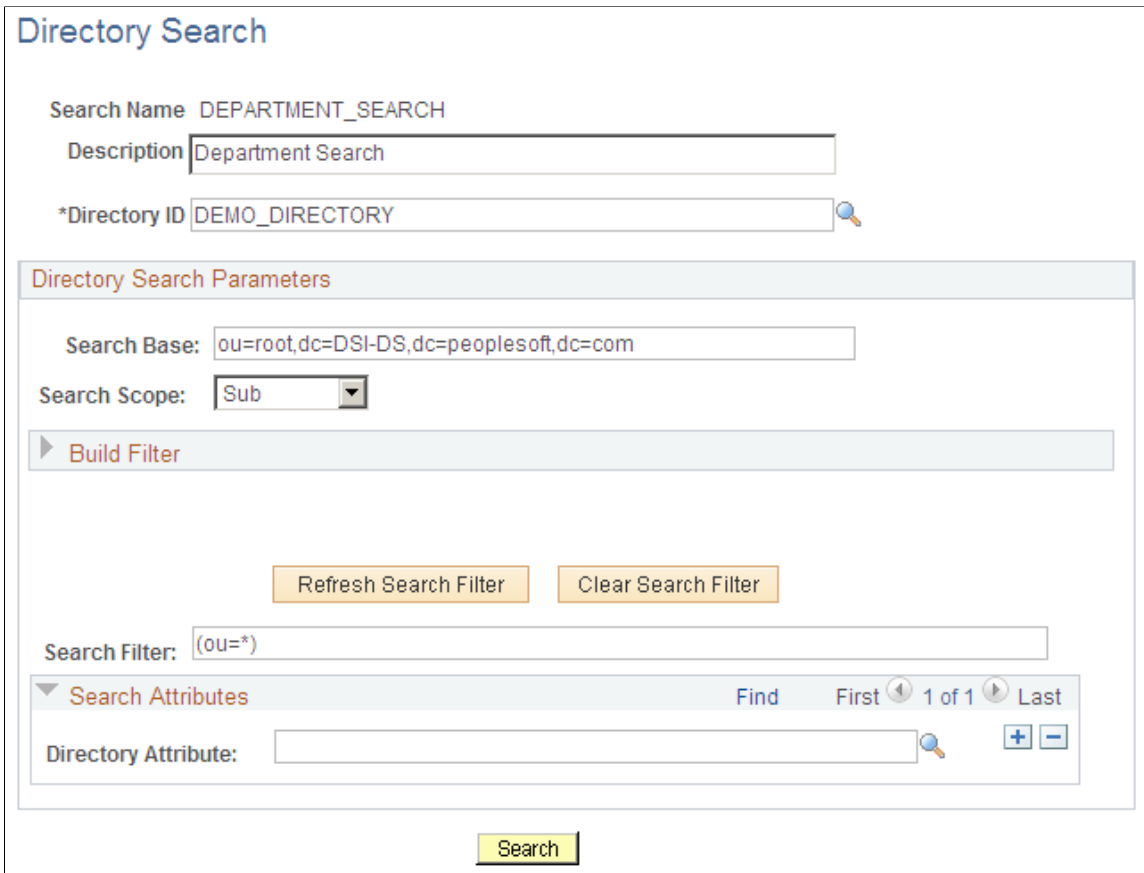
Directory Search

Search Name DEPARTMENT_SEARCH

Description Department Search

*Directory ID DEMO_DIRECTORY

Directory Search Parameters

Search Base: ou=root,dc=DSI-DS,dc=peoplesoft,dc=com

Search Scope: Sub

Build Filter

Refresh Search Filter

Clear Search Filter

Search Filter: (ou=*)

Search Attributes

Find First 1 of 1 Last

Directory Attribute:

Search